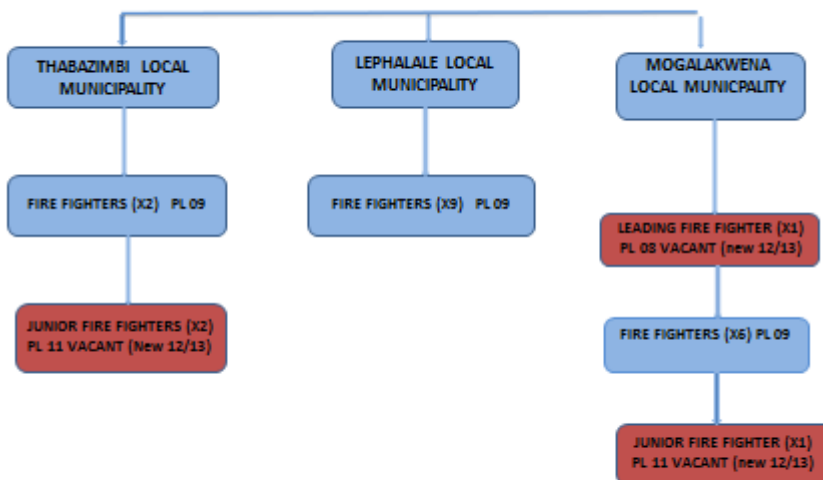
THABAZIMBI LOCAL MUNICIPALITY

FIRE FIGHTERS (X2) PL 09

JUNIOR FIRE FIGHTERS (X2) PL 11 VACANT (New 12/13)

LEPHALALE LOCAL MUNICIPALITY

FIRE FIGHTERS (X9) PL 09

MOGALAKWENA LOCAL MUNICPALITY

LEADING FIRE FIGHTER (X1) PL 08 VACANT (new 12/13)

FIRE FIGHTERS (X6) PL 09

JUNIOR FIRE FIGHTER (X1) PL 11 VACANT (new 12/13)